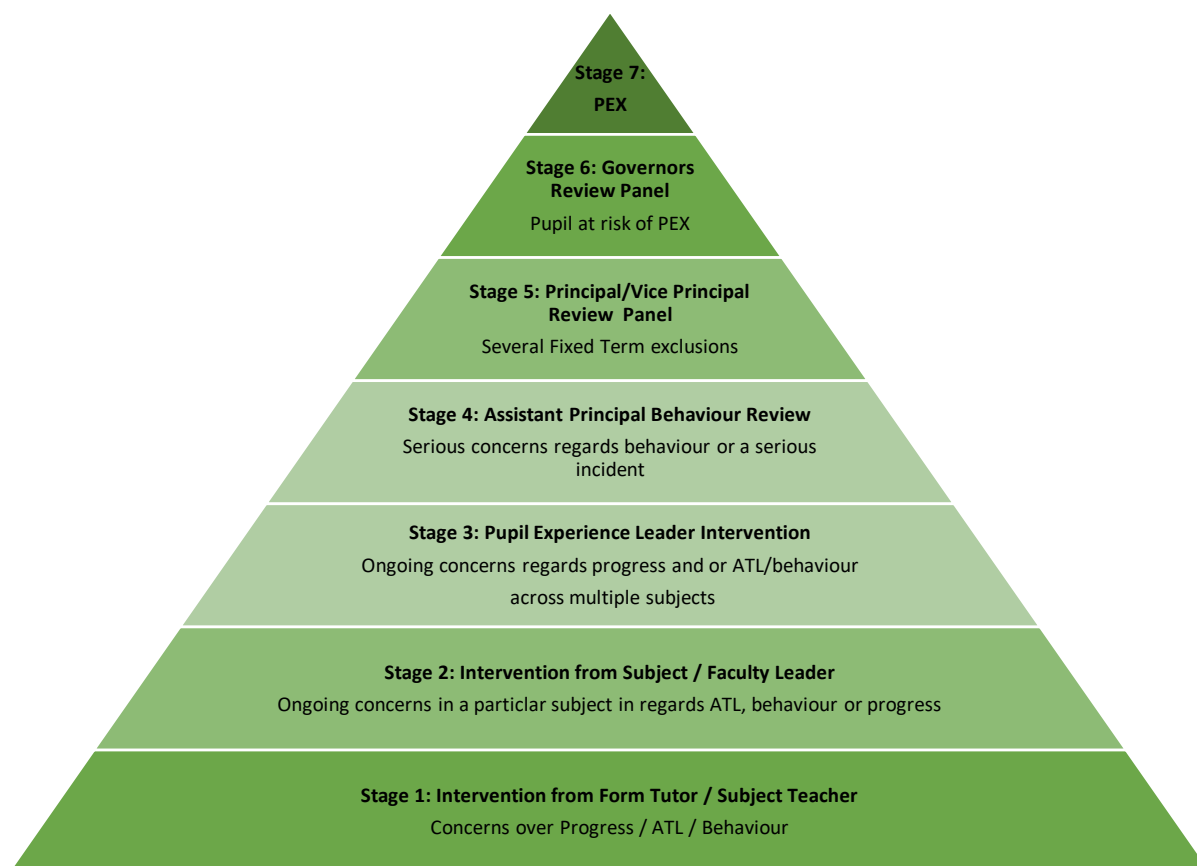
Stage 7:
PEX

Stage 6: Governors Review Panel
Pupil at risk of PEX

Stage 5: Principal/Vice Principal Review Panel
Several Fixed Term exclusions

Stage 4: Assistant Principal Behaviour Review
Serious concerns regards behaviour or a serious incident

Stage 3: Pupil Experience Leader Intervention
Ongoing concerns regards progress and or ATL/behaviour across multiple subjects

Stage 2: Intervention from Subject / Faculty Leader
Ongoing concerns in a particlar subject in regards ATL, behaviour or progress

Stage 1: Intervention from Form Tutor / Subject Teacher
Concerns over Progress / ATL / Behaviour